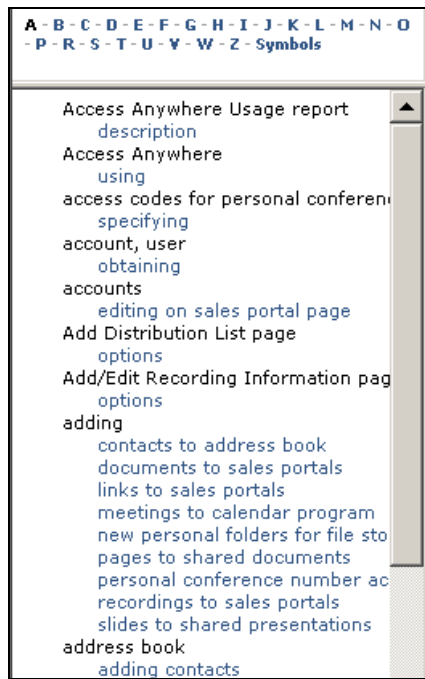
A - B - C - D - E - F - G - H - I - J - K - L - M - N - O - P - R - S - T - U - V - W - Z - Symbols

Access Anywhere Usage report
description
Access Anywhere
using
access codes for personal conferen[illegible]
specifying
account, user
obtaining
accounts
editing on sales portal page
Add Distribution List page
options
Add/Edit Recording Information pag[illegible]
options
adding
contacts to address book
documents to sales portals
links to sales portals
meetings to calendar program
new personal folders for file sto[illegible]
pages to shared documents
personal conference number ac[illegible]
recordings to sales portals
slides to shared presentations
address book
adding contacts